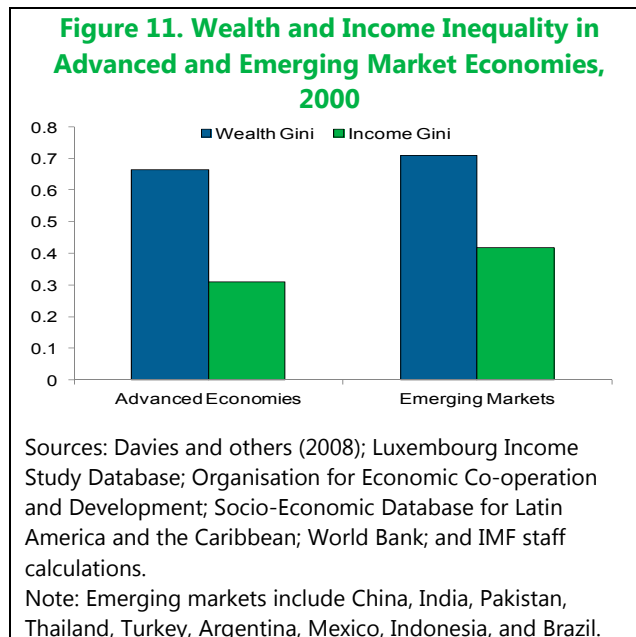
Figure 11. Wealth and Income Inequality in Advanced and Emerging Market Economies, 2000

Wealth Gini
Income Gini

0.8
0.7
0.6
0.5
0.4
0.3
0.2
0.1
0

Advanced Economies
Emerging Markets

Sources: Davies and others (2008); Luxembourg Income Study Database; Organisation for Economic Co-operation and Development; Socio-Economic Database for Latin America and the Caribbean; World Bank; and IMF staff calculations.
Note: Emerging markets include China, India, Pakistan, Thailand, Turkey, Argentina, Mexico, Indonesia, and Brazil.